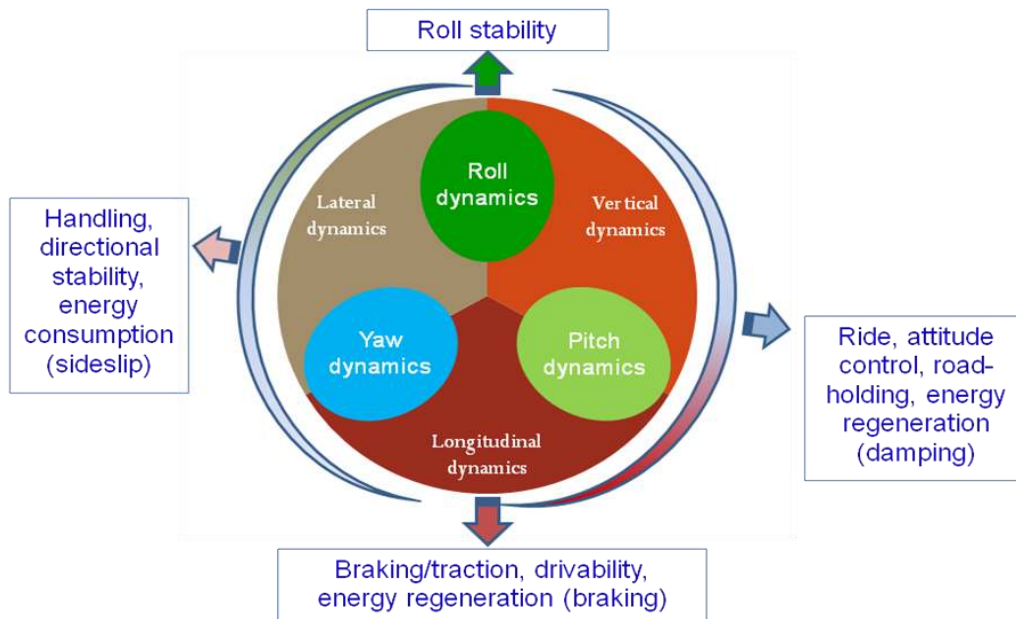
Roll stability

Handling, directional stability, energy consumption (sideslip)

Lateral dynamics

Roll dynamics

Vertical dynamics

Yaw dynamics

Pitch dynamics

Longitudinal dynamics

Ride, attitude control, road-holding, energy regeneration (damping)

Braking/traction, drivability, energy regeneration (braking)